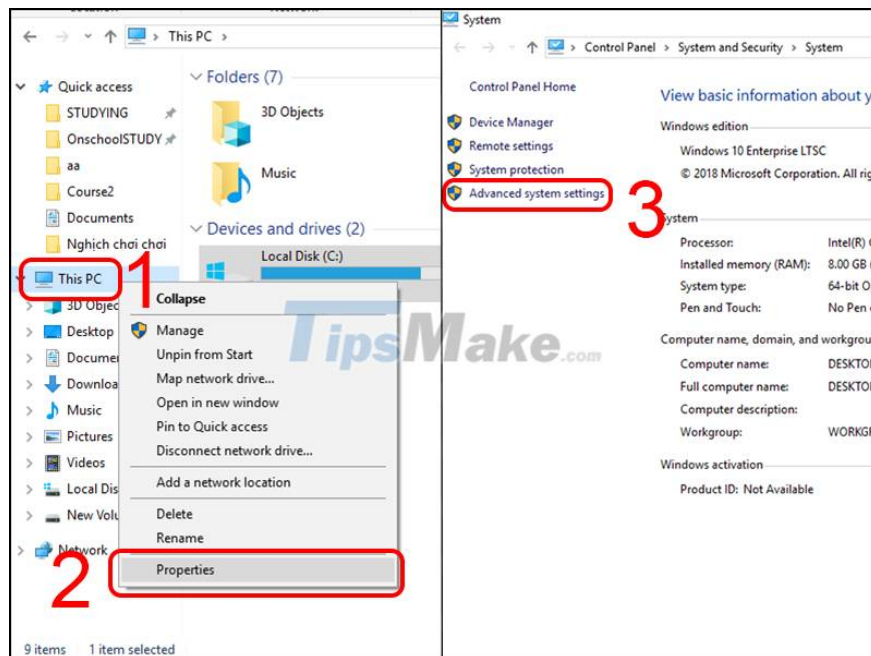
This PC >

Quick access
STUDYING
OnschoolSTUDY
aa
Course2
Documents
Nghịch chơi chơi
This PC
3D Objec
Desktop
Documen
Downloa
Music
Pictures
Videos
Local Dis
New Volu
Network

Folders (7)
3D Objects
Music
Devices and drives (2)
Local Disk (C:)

1
Collapse
Manage
Unpin from Start
Map network drive...
Open in new window
Pin to Quick access
Disconnect network drive...
Add a network location
Delete
Rename
Properties
2

9 items 1 item selected

TipsMake.com

System
> Control Panel > System and Security > System

Control Panel Home
Device Manager
Remote settings
System protection
Advanced system settings
3

View basic information about y
Windows edition
Windows 10 Enterprise LTSC
© 2018 Microsoft Corporation. All ri
System
Processor: Intel(R) C
Installed memory (RAM): 8.00 GB (
System type: 64-bit O
Pen and Touch: No Pen c
Computer name, domain, and workgrou
Computer name: DESKTOI
Full computer name: DESKTOI
Computer description:
Workgroup: WORKGI
Windows activation
Product ID: Not Available